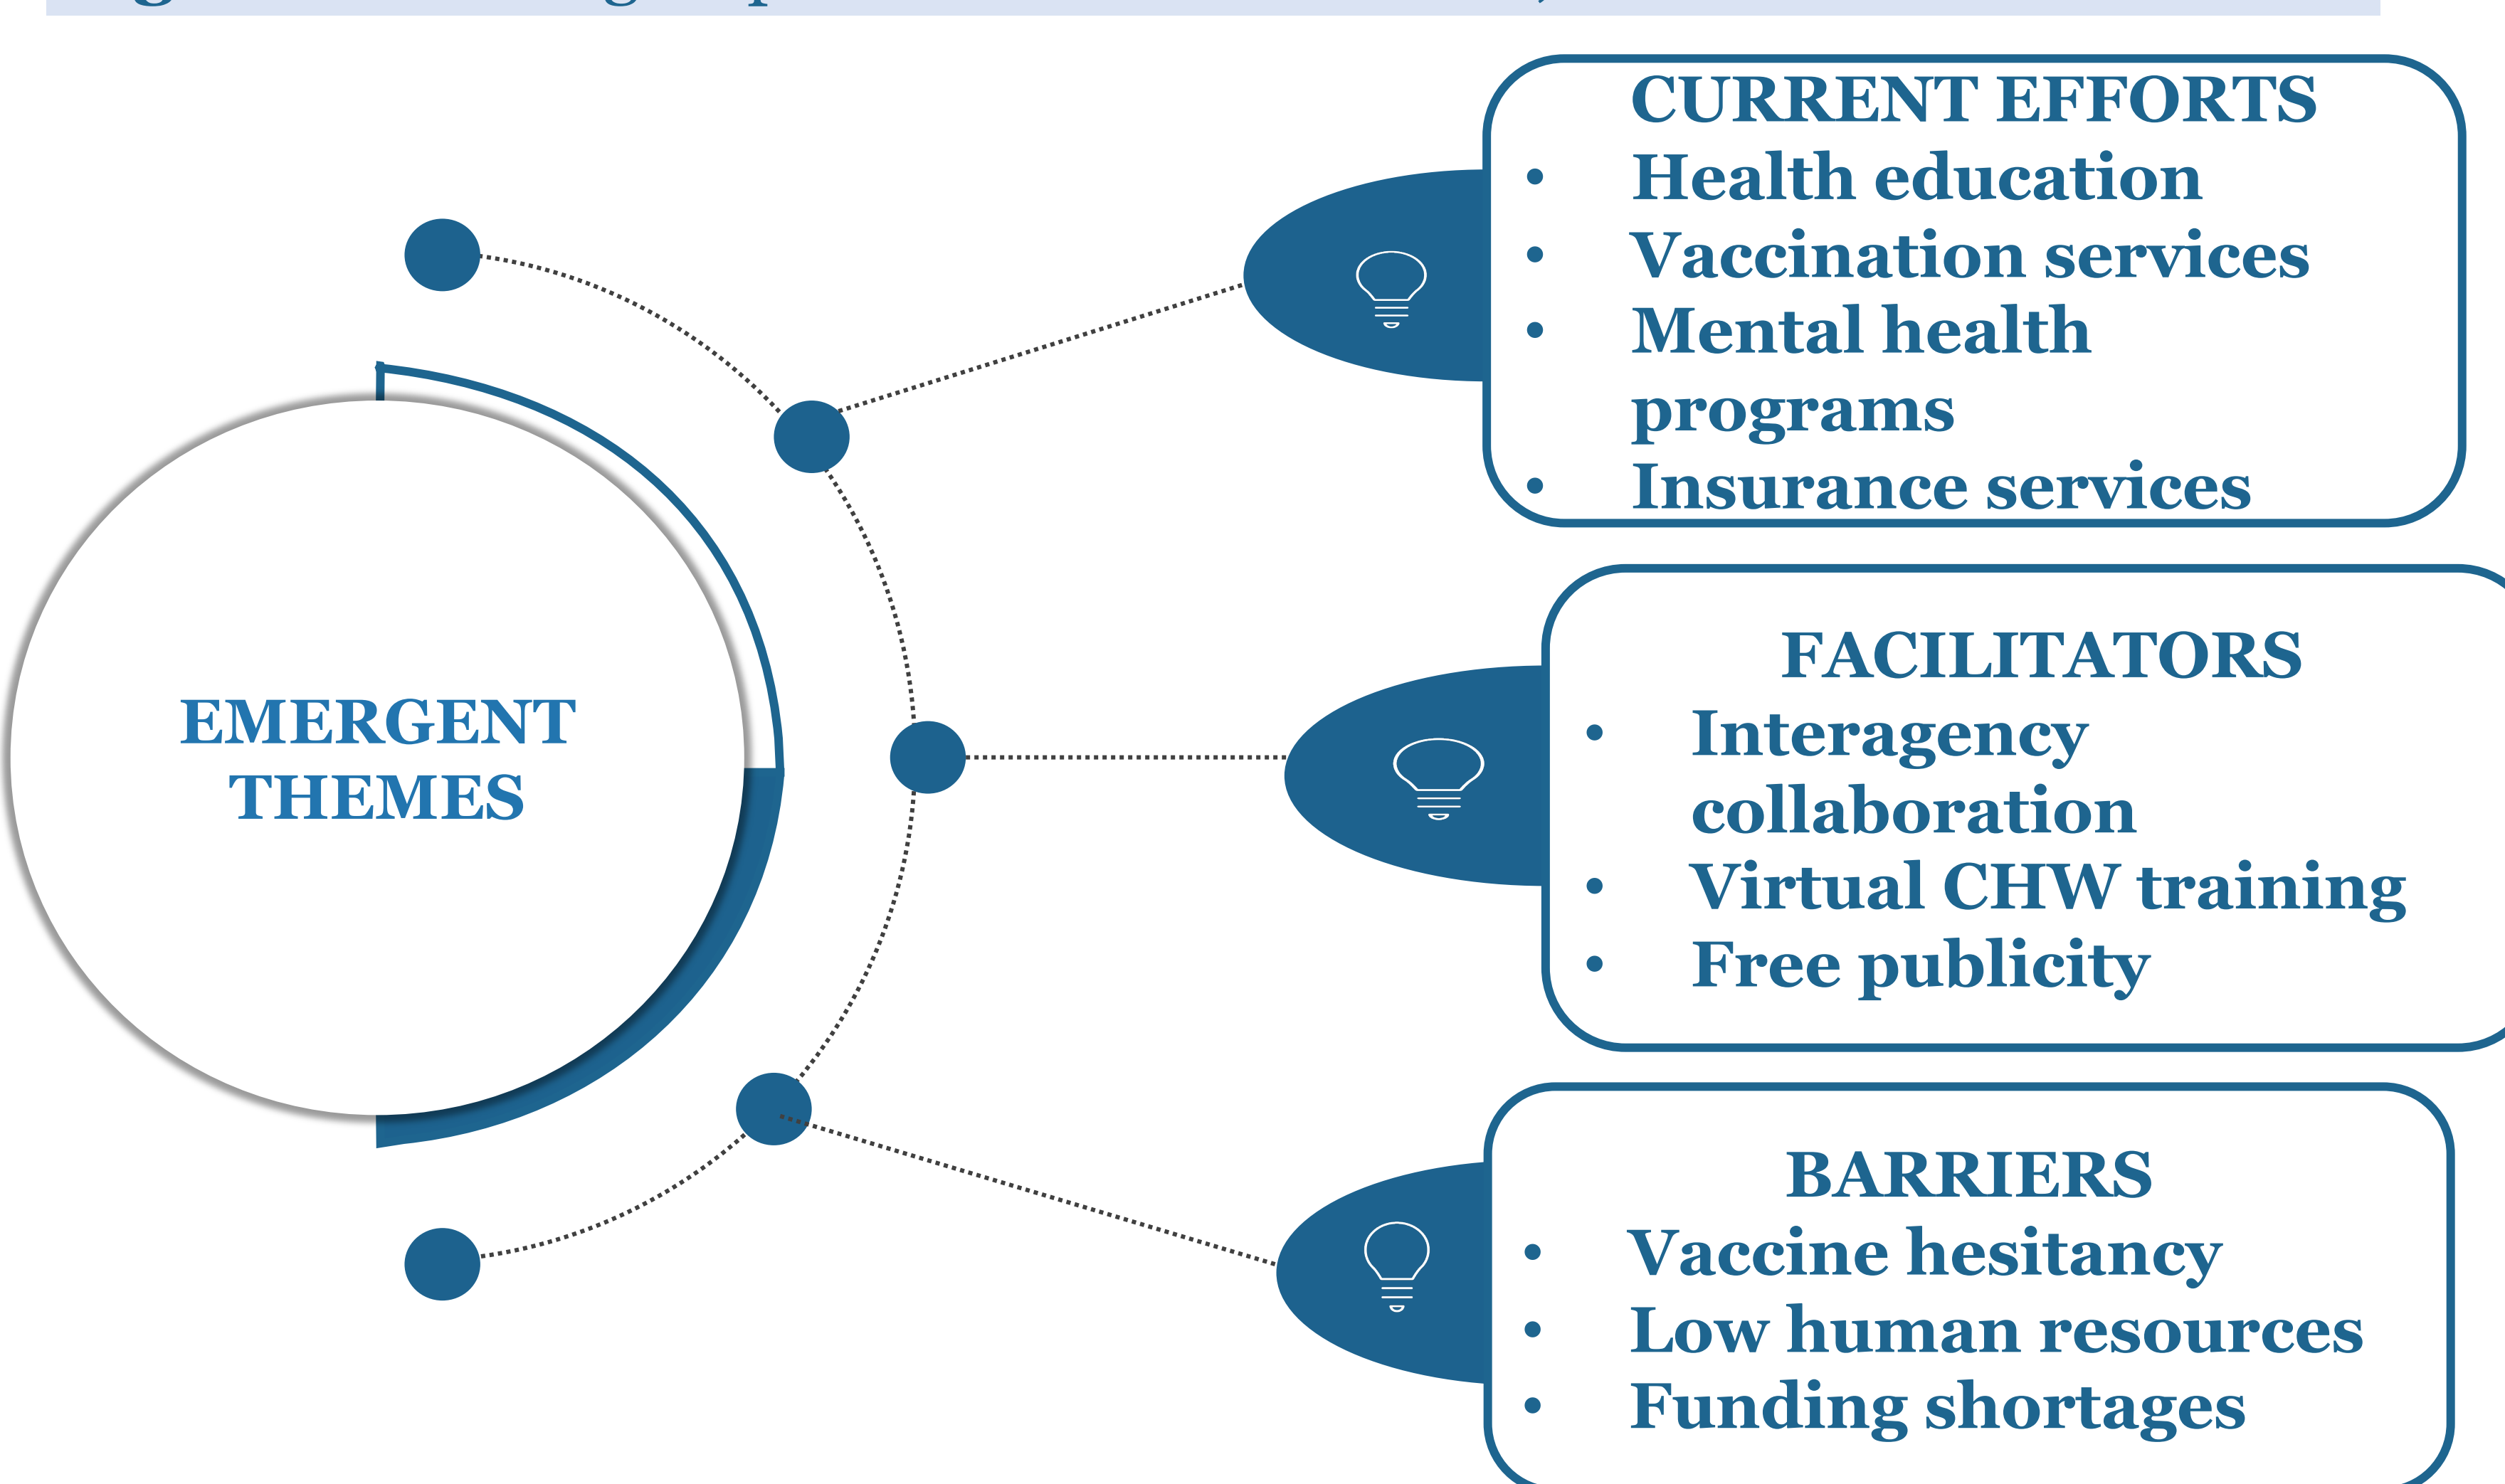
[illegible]

EMERGENT THEMES

CURRENT EFFORTS
- Health education
- Vaccination services
- Mental health programs
- Insurance services

FACILITATORS
- Interagency collaboration
- Virtual CHW training
- Free publicity

BARRIERS
- Vaccine hesitancy
- Low human resources
- Funding shortages